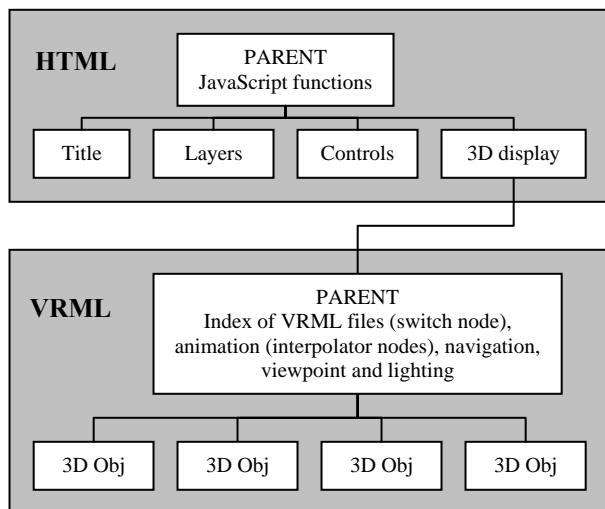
HTML

PARENT
JavaScript functions

Title

Layers

Controls

3D display

VRML

PARENT
Index of VRML files (switch node), animation (interpolator nodes), navigation, viewpoint and lighting

3D Obj

3D Obj

3D Obj

3D Obj